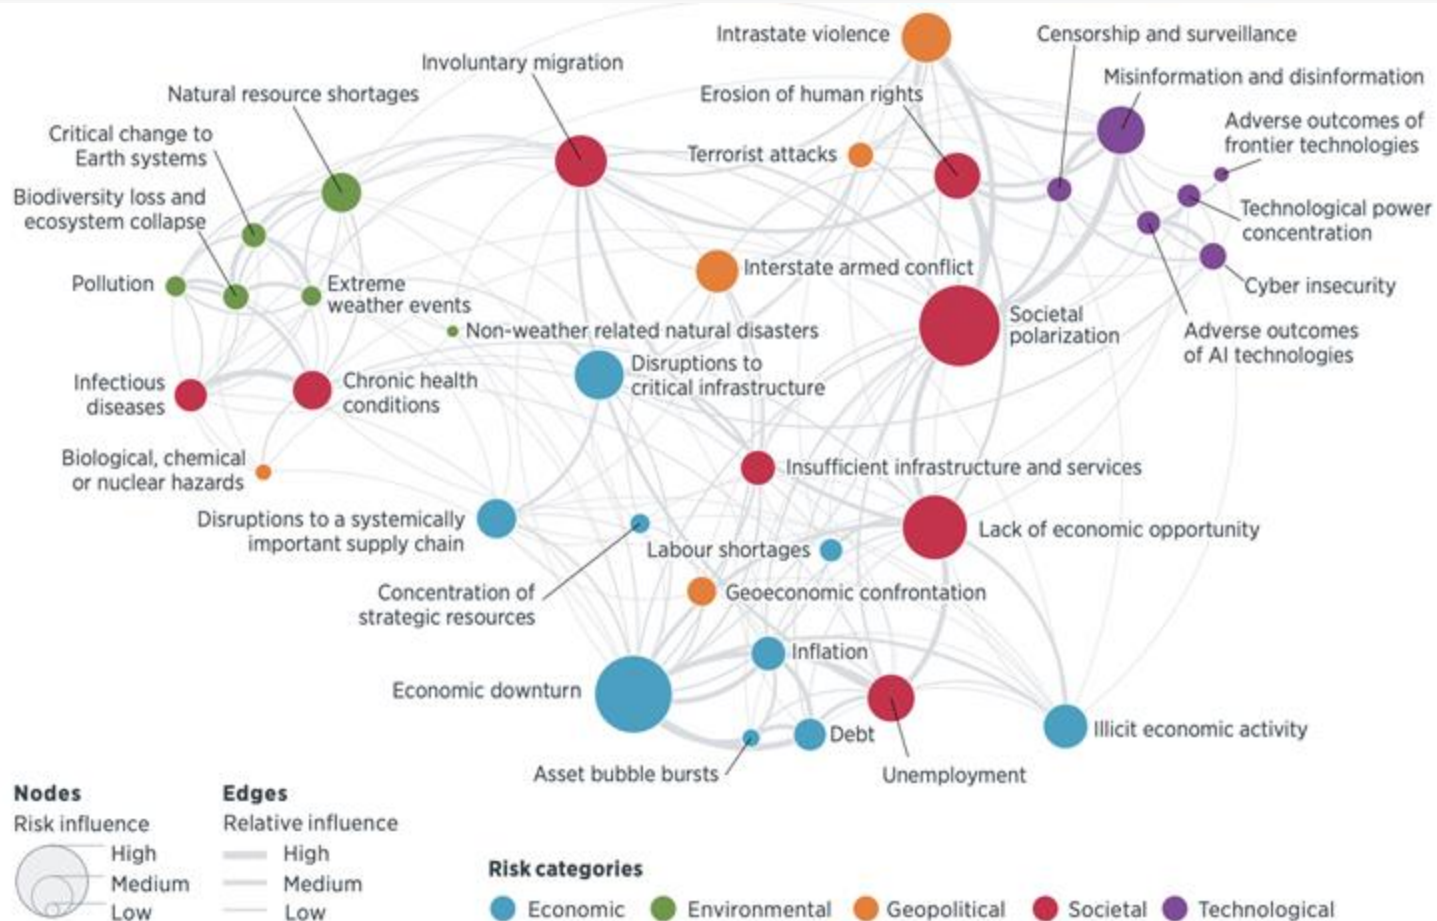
Intrastate violence
Censorship and surveillance
Involuntary migration
Misinformation and disinformation
Natural resource shortages
Erosion of human rights
Adverse outcomes of frontier technologies
Critical change to Earth systems
Terrorist attacks
Biodiversity loss and ecosystem collapse
Technological power concentration
Pollution
Extreme weather events
Interstate armed conflict
Cyber insecurity
Societal polarization
Adverse outcomes of AI technologies
Non-weather related natural disasters
Disruptions to critical infrastructure
Infectious diseases
Chronic health conditions
Biological, chemical or nuclear hazards
Insufficient infrastructure and services
Disruptions to a systemically important supply chain
Lack of economic opportunity
Labour shortages
Concentration of strategic resources
Geoeconomic confrontation
Inflation
Economic downturn
Illicit economic activity
Debt
Asset bubble bursts
Unemployment

Nodes
Risk influence
High
Medium
Low

Edges
Relative influence
High
Medium
Low

Risk categories
Economic
Environmental
Geopolitical
Societal
Technological